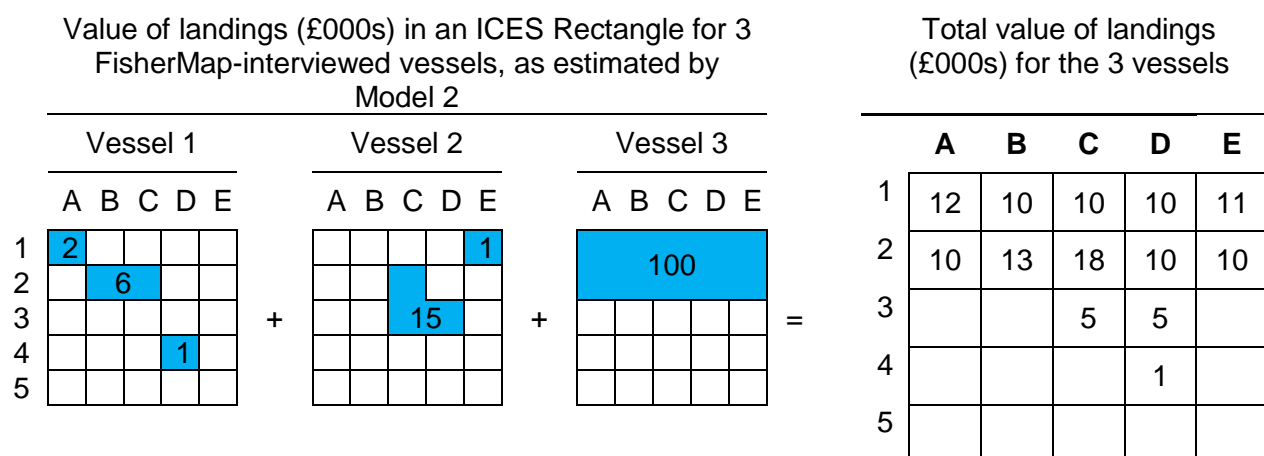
Value of landings (£000s) in an ICES Rectangle for 3 FisherMap-interviewed vessels, as estimated by Model 2

Vessel 1

| | A | B | C | D | E |
|---|---|---|---|---|---|
| 1 | 2 | | | | |
| 2 | | 6 | | | |
| 3 | | | | | |
| 4 | | | | 1 | |
| 5 | | | | | |

+

Vessel 2

| | A | B | C | D | E |
|---|---|---|---|---|---|
| 1 | | | | | 1 |
| 2 | | | | | |
| 3 | | | 15 | | |
| 4 | | | | | |
| 5 | | | | | |

+

Vessel 3

| | A | B | C | D | E |
|---|---|---|---|---|---|
| 1 | 100 | | | | |
| 2 | | | | | |
| 3 | | | | | |
| 4 | | | | | |
| 5 | | | | | |

=

Total value of landings (£000s) for the 3 vessels

| | A | B | C | D | E |
|---|---|---|---|---|---|
| 1 | 12 | 10 | 10 | 10 | 11 |
| 2 | 10 | 13 | 18 | 10 | 10 |
| 3 | | | 5 | 5 | |
| 4 | | | | 1 | |
| 5 | | | | | |